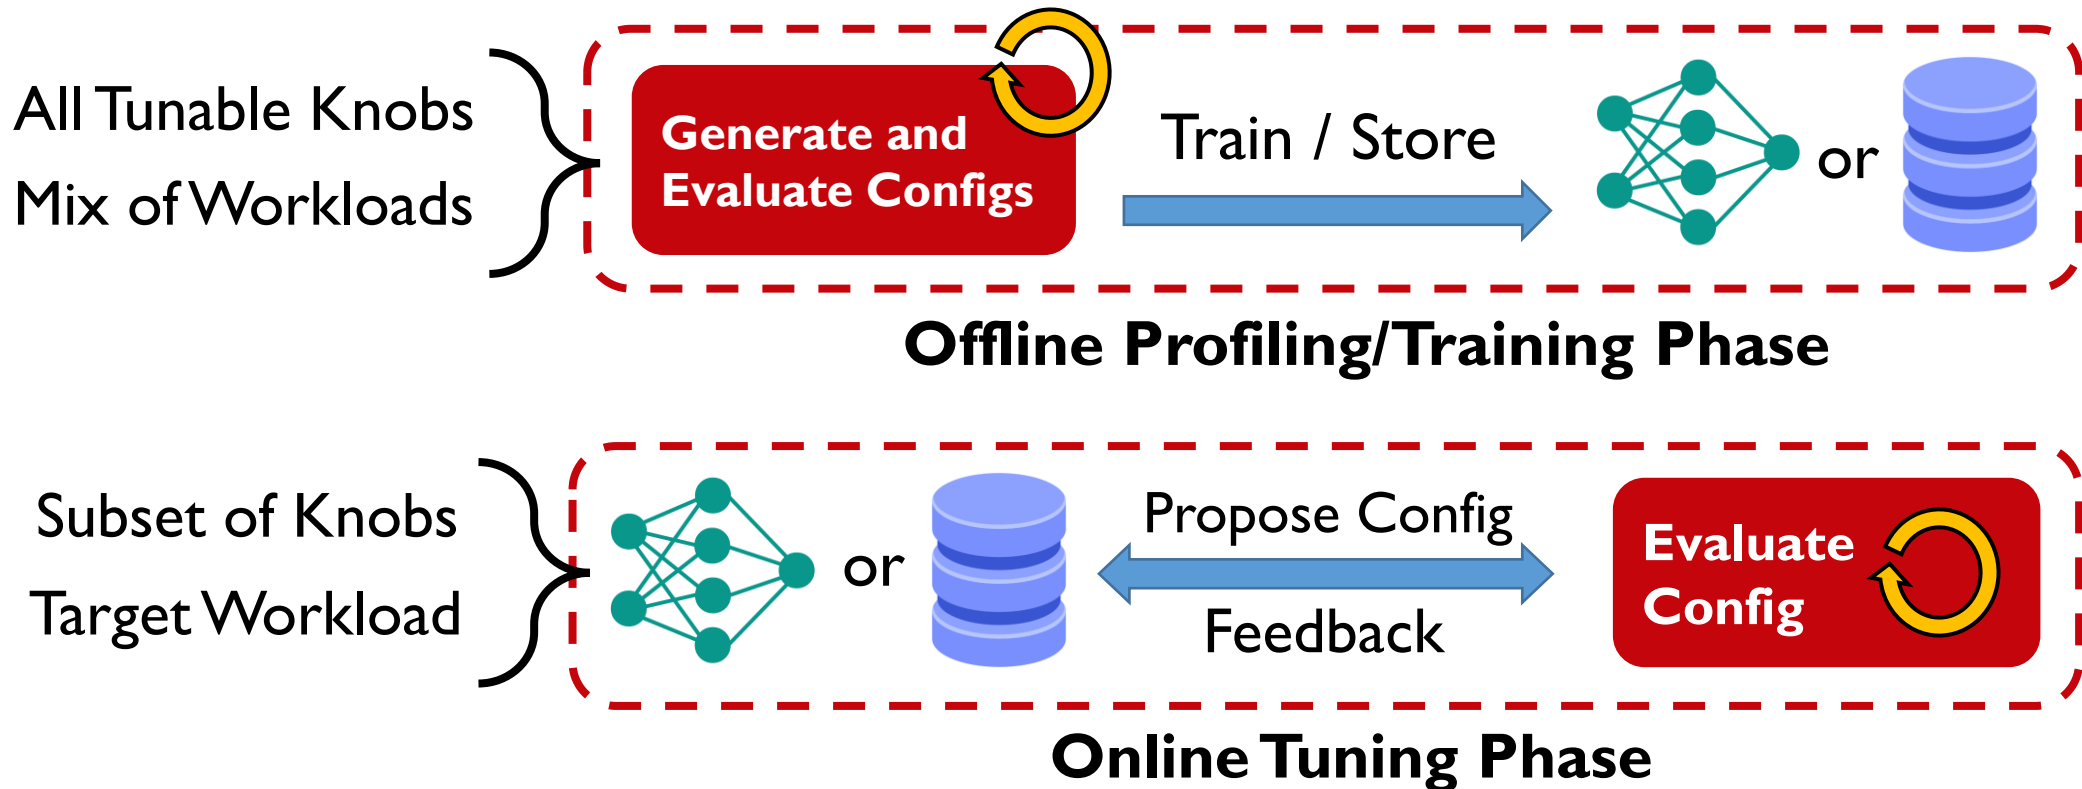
All Tunable Knobs
Mix of Workloads

Generate and Evaluate Configs

Train / Store

or

Offline Profiling/Training Phase

Subset of Knobs
Target Workload

or

Propose Config

Feedback

Evaluate Config

Online Tuning Phase